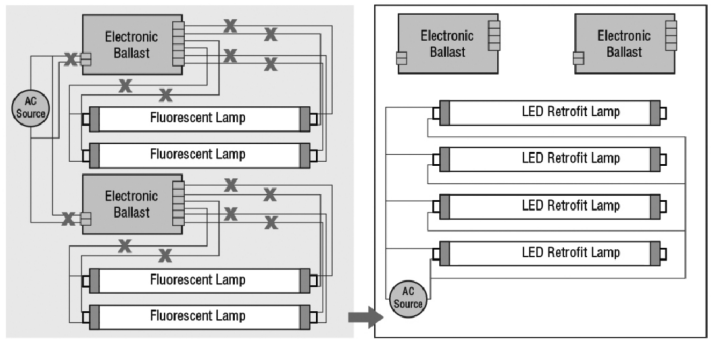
Electronic Ballast

AC Source

Fluorescent Lamp

Fluorescent Lamp

Electronic Ballast

Fluorescent Lamp

Fluorescent Lamp

Electronic Ballast

Electronic Ballast

LED Retrofit Lamp

LED Retrofit Lamp

LED Retrofit Lamp

LED Retrofit Lamp

AC Source